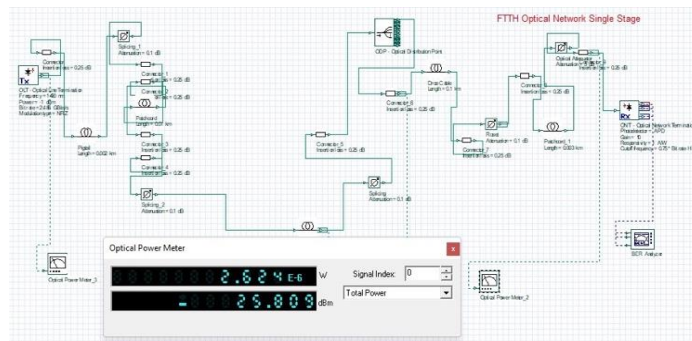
FTTH Optical Network Single Stage

Connector
Insertion loss = 0.25 dB

Tx
OLT - Optical Line Terminal
Frequency = 1490 nm
Power = 1 dBm
Bit rate = 2.488 Gbits/s
Modulation type = NRZ

Splicing_1
Attenuation = 0.1 dB

Connector_1
Insertion loss = 0.25 dB

Connector_2
Insertion loss = 0.25 dB

Patchcord
Length = 0.01 km

Pigtail
Length = 0.002 km

Connector_3
Insertion loss = 0.25 dB

Connector_4
Insertion loss = 0.25 dB

Splicing_2
Attenuation = 0.1 dB

ODP - Optical Distribution Point

Connector_5
Insertion loss = 0.25 dB

Connector_6
Insertion loss = 0.25 dB

Drop Cable
Length = 0.1 km

Splicing
Attenuation = 0.1 dB

Rosett
Attenuation = 0.1 dB

Connector_8
Insertion loss = 0.25 dB

Connector
Insertion loss = 0.25 dB

Optical Attenuator
Attenuation = 0 dB

Connector
Insertion loss = 0.25 dB

Patchcord_1
Length = 0.003 km

Rx
ONT - Optical Network Terminal
Photodetector = APD
Gain = 10
Responsivity = 1 A/W
Cutoff frequency = 0.75 * Bit rate Hz

BER Analyzer

Optical Power Meter_1

Optical Power Meter_2

Optical Power Meter
x
2.624 E-6 W
-25.809 dBm
Signal Index: 0
Total Power